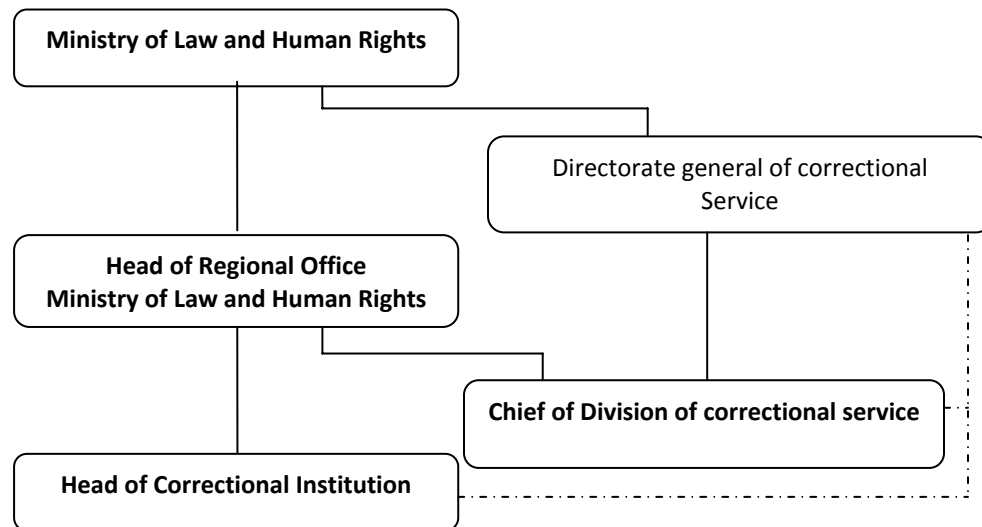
Ministry of Law and Human Rights

Directorate general of correctional Service

Head of Regional Office
Ministry of Law and Human Rights

Chief of Division of correctional service

Head of Correctional Institution